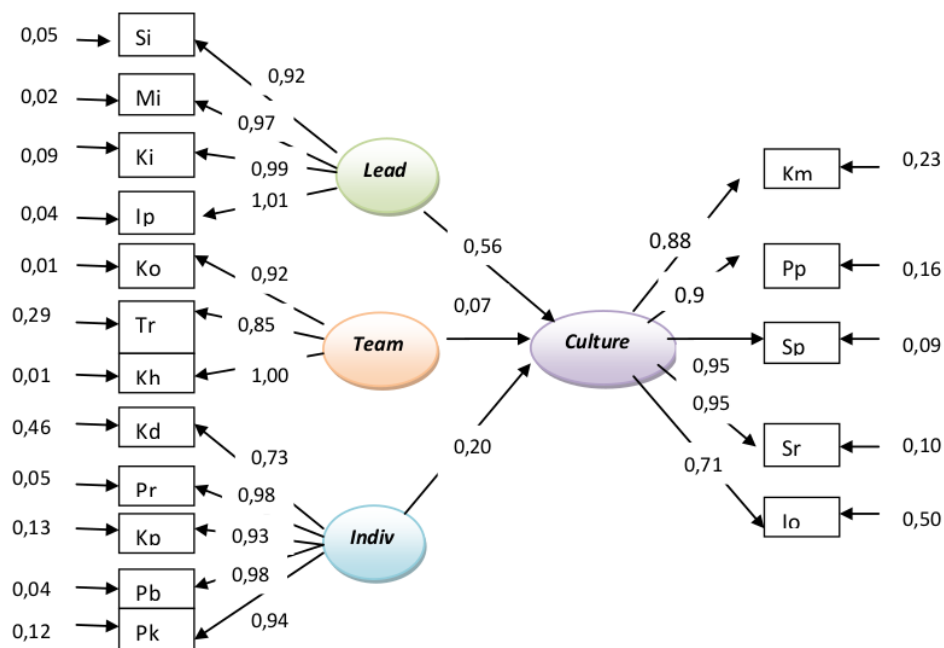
0,05 Si
0,02 Mi
0,09 Ki
0,04 Ip
0,01 Ko
0,29 Tr
0,01 Kh
0,46 Kd
0,05 Pr
0,13 Kp
0,04 Pb
0,12 Pk

0,92
0,97
0,99
1,01
Lead

0,92
0,85
1,00
Team

0,73
0,98
0,93
0,98
0,94
Indiv

0,56
0,07
0,20

Culture

0,88
0,9
0,95
0,95
0,71

Km 0,23
Pp 0,16
Sp 0,09
Sr 0,10
Io 0,50